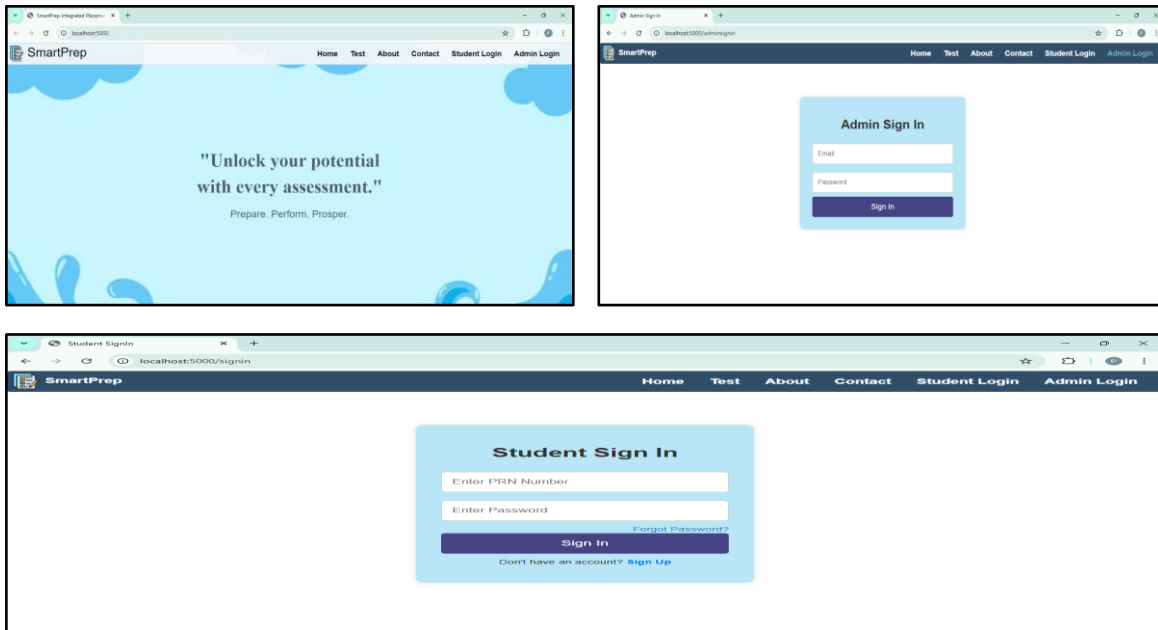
SmartPrep-Integrated Placeme ×  +

localhost:5000

SmartPrep

Home Test About Contact Student Login Admin Login

"Unlock your potential with every assessment."

Prepare. Perform. Prosper.

Admin Sign In ×  +

localhost:5000/adminsignin

SmartPrep

Home Test About Contact Student Login Admin Login

Admin Sign In

Email

Password

Sign In

Student SignIn ×  +

localhost:5000/signin

SmartPrep

Home Test About Contact Student Login Admin Login

Student Sign In

Enter PRN Number

Enter Password

Forgot Password?

Sign In

Don't have an account? Sign Up